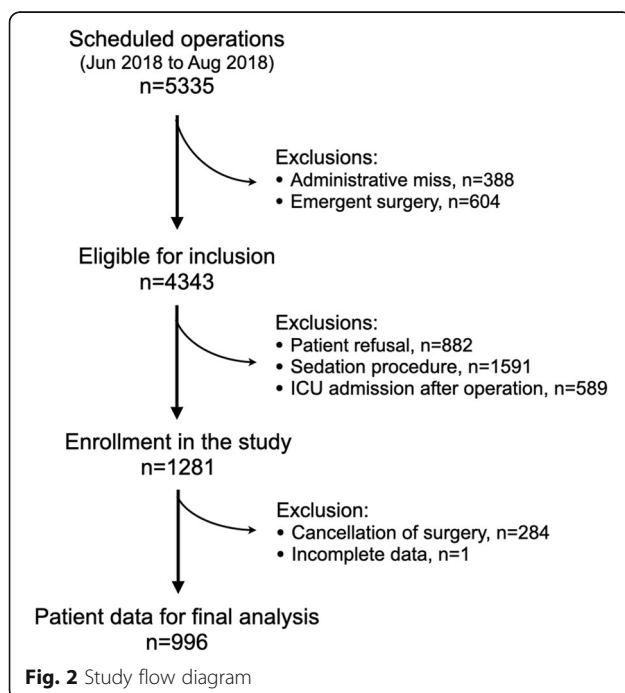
Scheduled operations
(Jun 2018 to Aug 2018)
n=5335

Exclusions:
• Administrative miss, n=388
• Emergent surgery, n=604

Eligible for inclusion
n=4343

Exclusions:
• Patient refusal, n=882
• Sedation procedure, n=1591
• ICU admission after operation, n=589

Enrollment in the study
n=1281

Exclusion:
• Cancellation of surgery, n=284
• Incomplete data, n=1

Patient data for final analysis
n=996

**Fig. 2** Study flow diagram